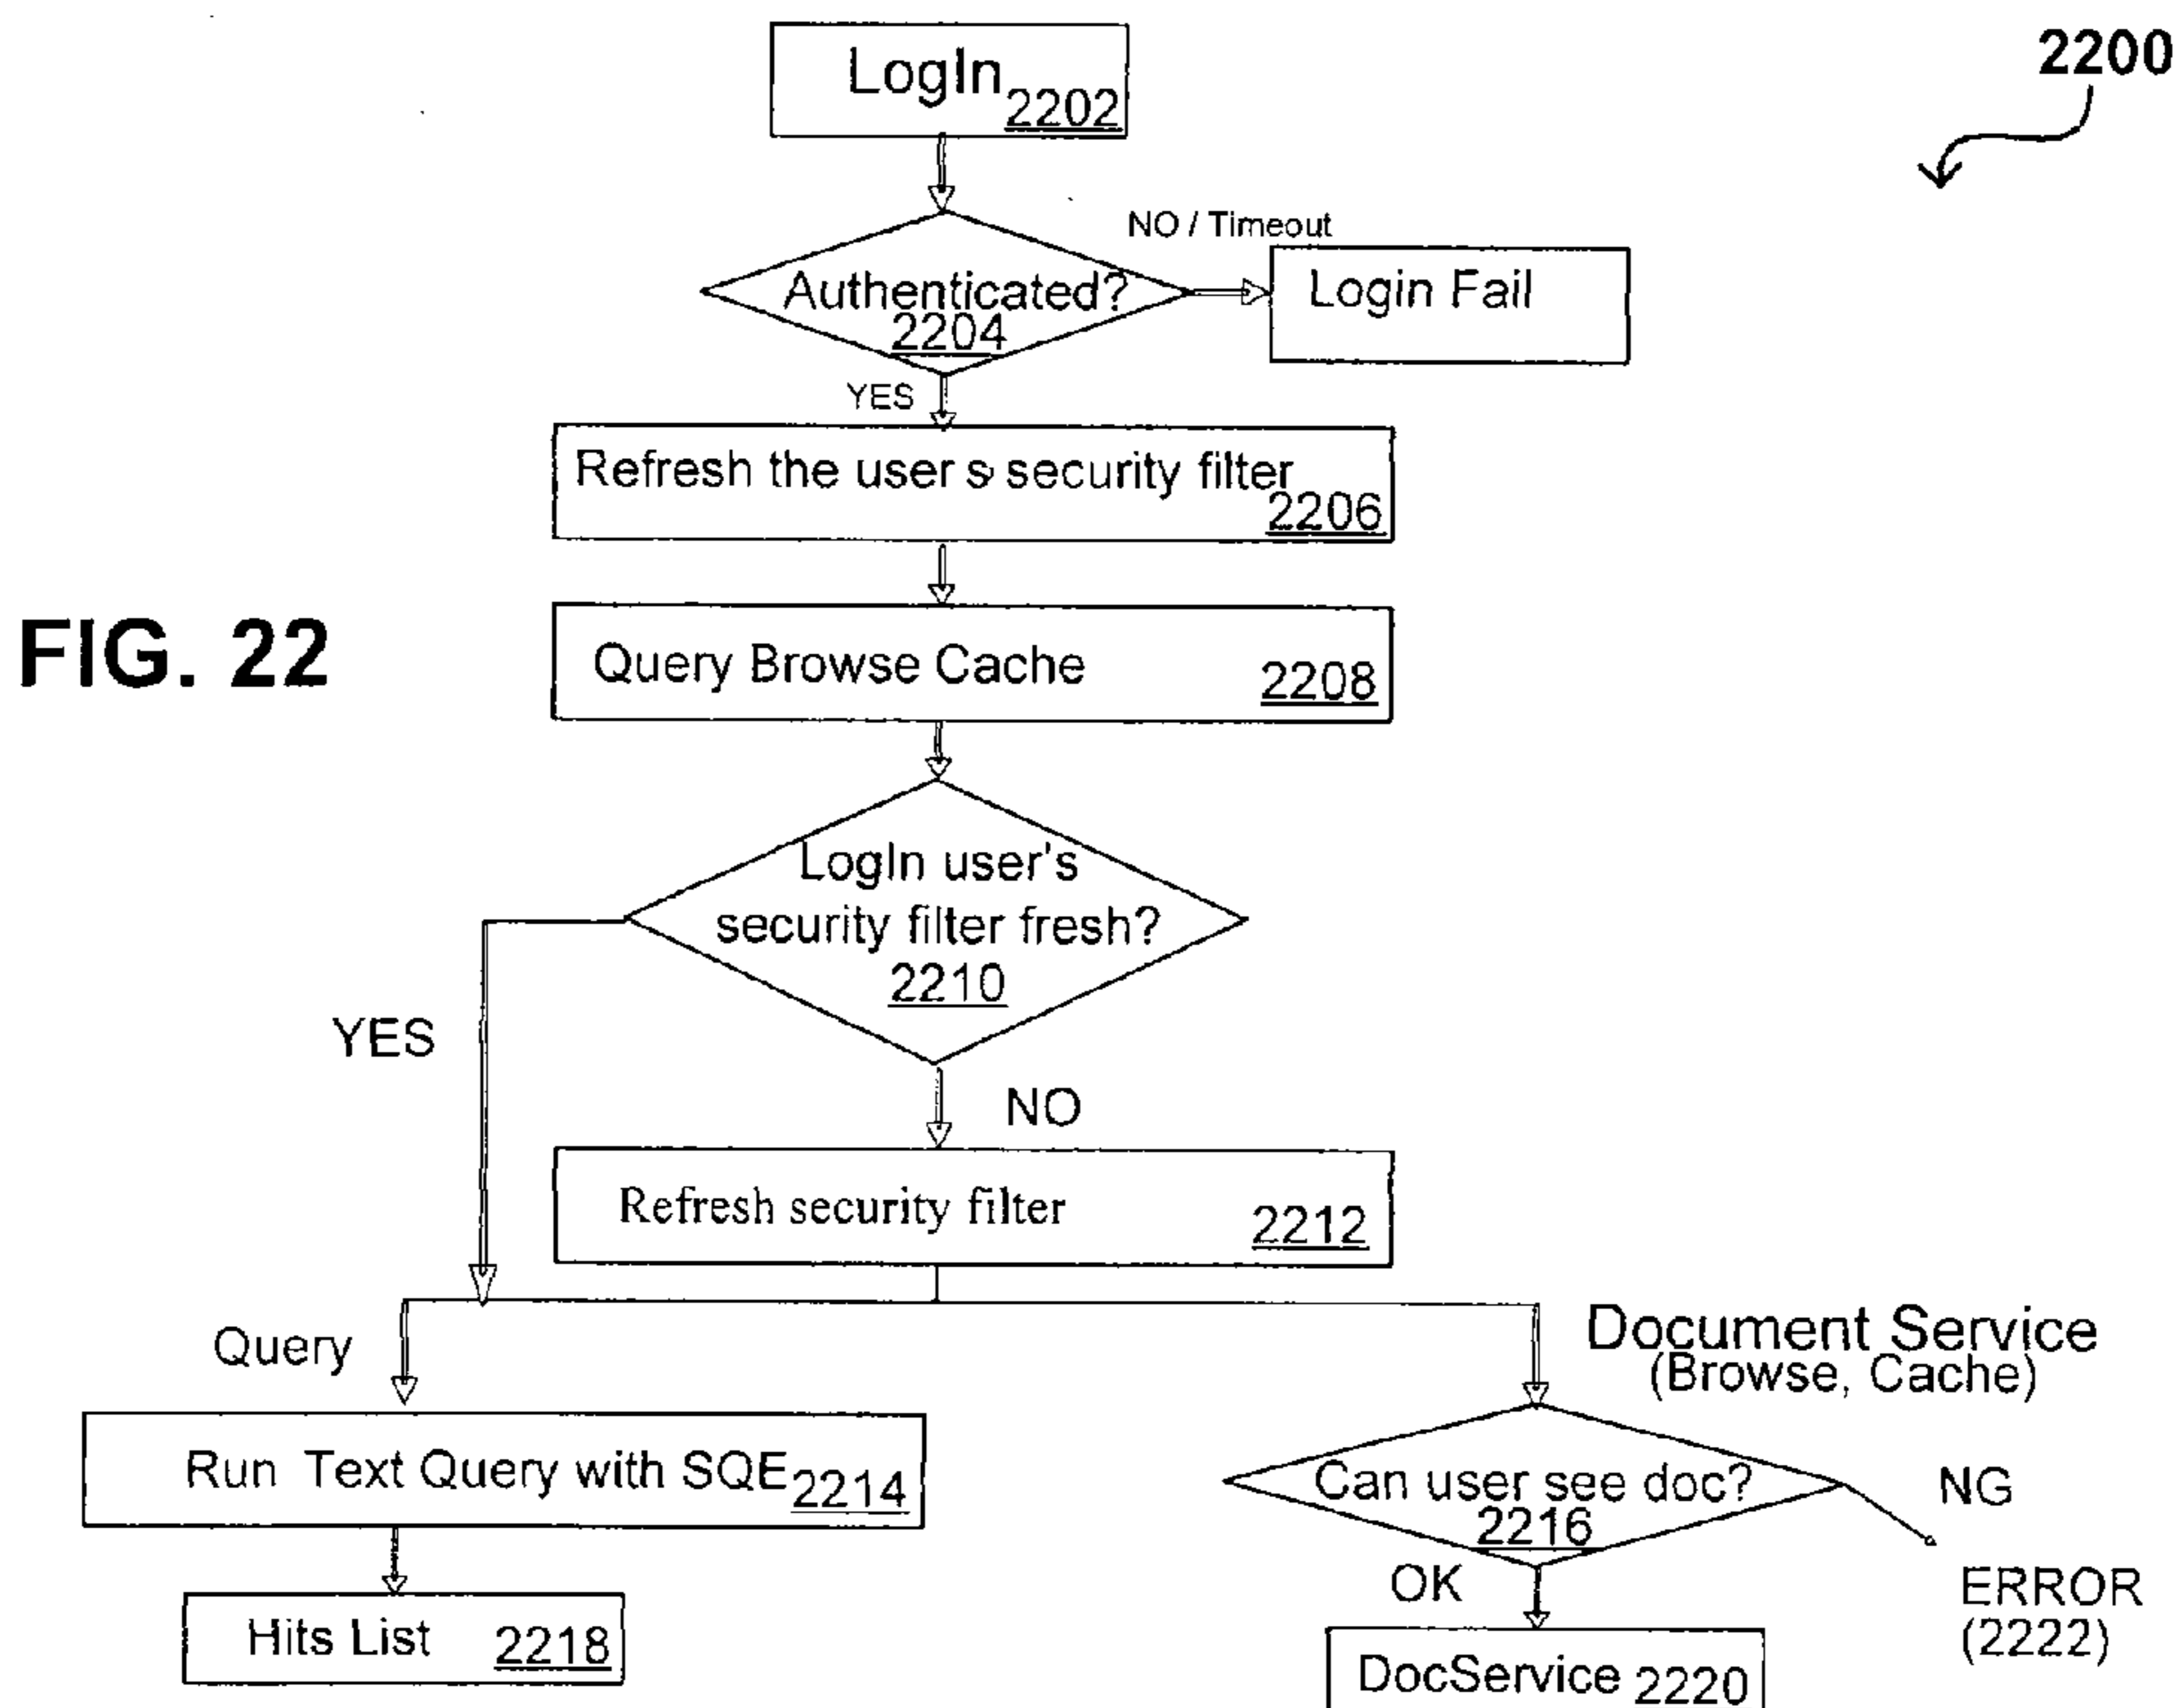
2200

LogIn 2202

Authenticated? 2204

NO / Timeout

Login Fail

YES

Refresh the user s security filter 2206

FIG. 22

Query Browse Cache 2208

LogIn user's security filter fresh? 2210

YES

NO

Refresh security filter 2212

Query

Document Service (Browse, Cache)

Run Text Query with SQE 2214

Can user see doc? 2216

NG

OK

ERROR (2222)

Hits List 2218

DocService 2220